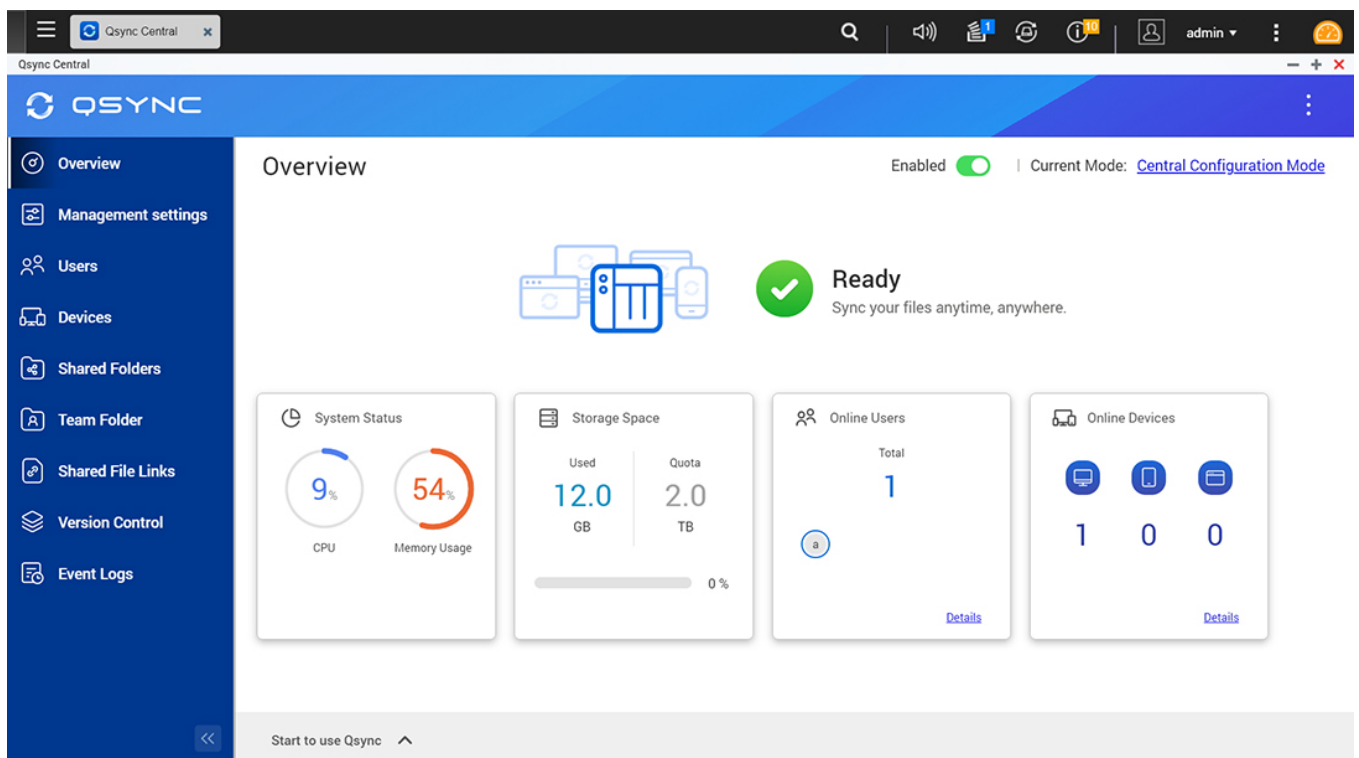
Qsync Central

1 10 admin

Qsync Central

QSYNC

Overview
Management settings
Users
Devices
Shared Folders
Team Folder
Shared File Links
Version Control
Event Logs

Overview

Enabled | Current Mode: Central Configuration Mode

Ready
Sync your files anytime, anywhere.

System Status
9%
CPU
54%
Memory Usage

Storage Space
Used
12.0
GB
Quota
2.0
TB
0 %

Online Users
Total
1
a
Details

Online Devices
1 0 0
Details

Start to use Qsync